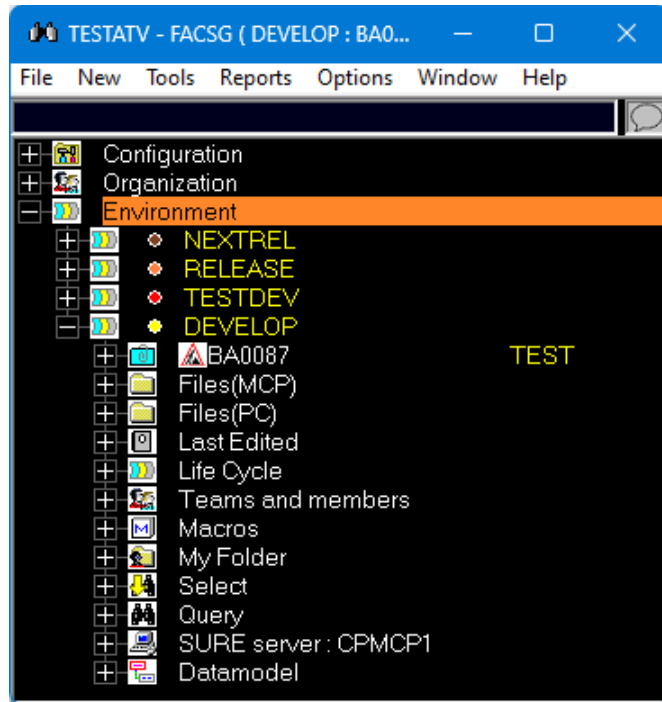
TESTATV - FACSG ( DEVELOP : BA0...

File New Tools Reports Options Window Help

Configuration
Organization
Environment
NEXTREL
RELEASE
TESTDEV
DEVELOP
BA0087 TEST
Files(MCP)
Files(PC)
Last Edited
Life Cycle
Teams and members
Macros
My Folder
Select
Query
SURE server : CPMCP1
Datamodel